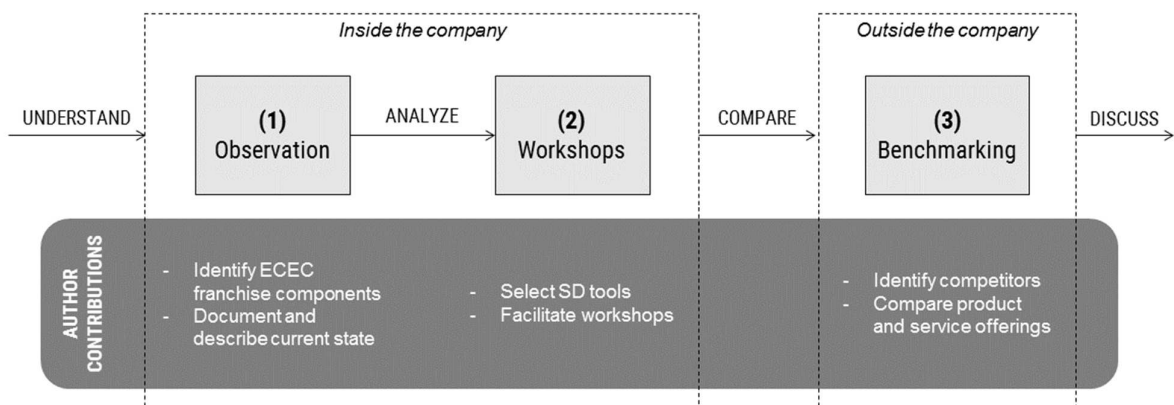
Inside the company

Outside the company

UNDERSTAND

(1)
Observation

ANALYZE

(2)
Workshops

COMPARE

(3)
Benchmarking

DISCUSS

AUTHOR CONTRIBUTIONS

- Identify ECEC franchise components
- Document and describe current state

- Select SD tools
- Facilitate workshops

- Identify competitors
- Compare product and service offerings